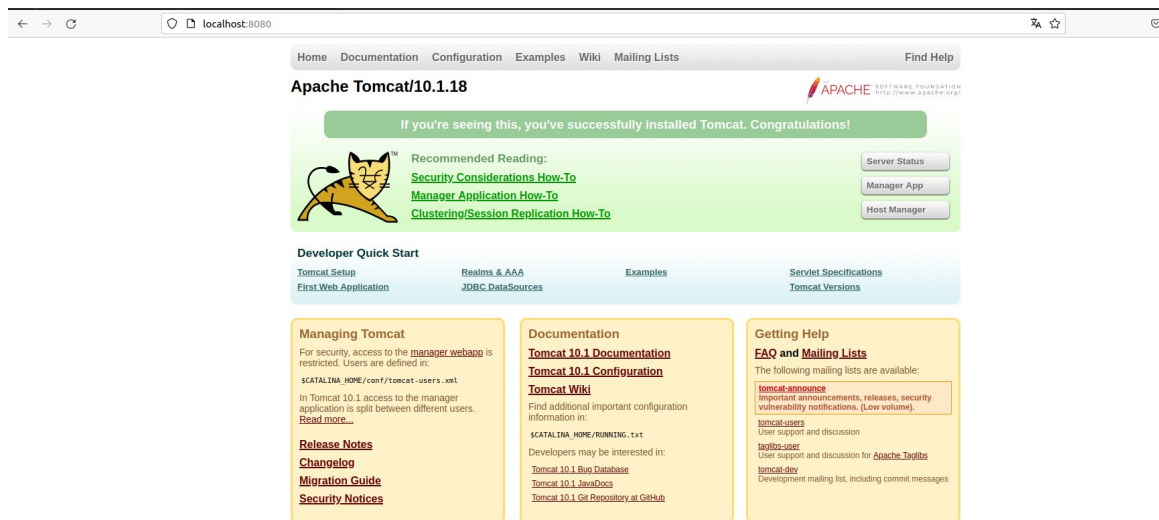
localhost:8080

Home Documentation Configuration Examples Wiki Mailing Lists Find Help

Apache Tomcat/10.1.18

APACHE SOFTWARE FOUNDATION http://www.apache.org/

If you're seeing this, you've successfully installed Tomcat. Congratulations!

TM

Recommended Reading:
Security Considerations How-To
Manager Application How-To
Clustering/Session Replication How-To

Server Status
Manager App
Host Manager

Developer Quick Start
Tomcat Setup
First Web Application
Realms & AAA
JDBC DataSources
Examples
Servlet Specifications
Tomcat Versions

Managing Tomcat
For security, access to the manager webapp is restricted. Users are defined in:
$CATALINA_HOME/conf/tomcat-users.xml
In Tomcat 10.1 access to the manager application is split between different users. Read more...

Release Notes
Changelog
Migration Guide
Security Notices

Documentation
Tomcat 10.1 Documentation
Tomcat 10.1 Configuration
Tomcat Wiki
Find additional important configuration information in:
$CATALINA_HOME/RUNNING.txt
Developers may be interested in:
Tomcat 10.1 Bug Database
Tomcat 10.1 JavaDocs
Tomcat 10.1 Git Repository at GitHub

Getting Help
FAQ and Mailing Lists
The following mailing lists are available:
tomcat-announce
Important announcements, releases, security vulnerability notifications. (Low volume).
tomcat-users
User support and discussion
taglibs-user
User support and discussion for Apache Taglibs
tomcat-dev
Development mailing list, including commit messages